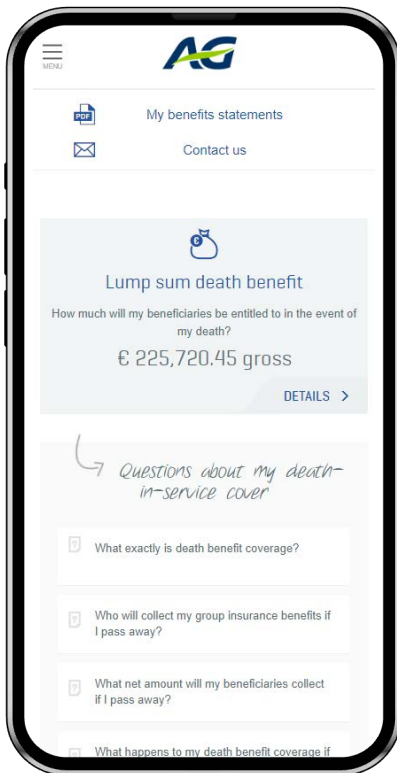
MENU

AG

PDF My benefits statements

Contact us

Lump sum death benefit

How much will my beneficiaries be entitled to in the event of my death?

€ 225,720.45 gross

DETAILS >

Questions about my death-in-service cover

What exactly is death benefit coverage?

Who will collect my group insurance benefits if I pass away?

What net amount will my beneficiaries collect if I pass away?

What happens to my death benefit coverage if